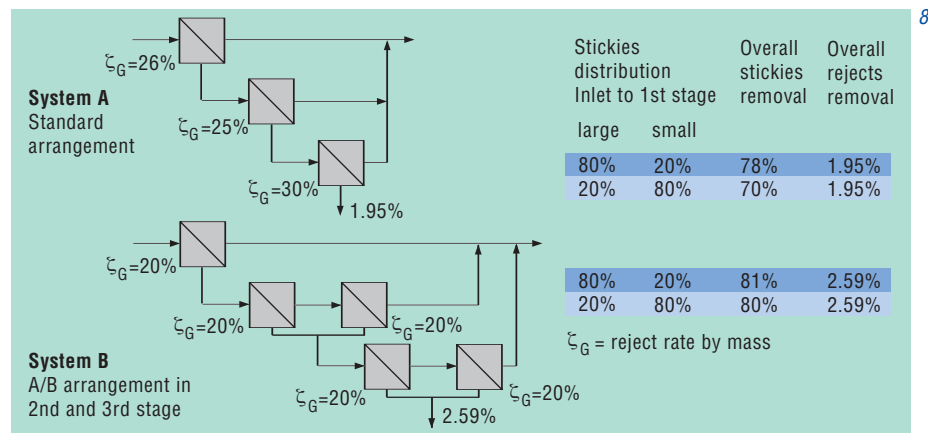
8

$\zeta_G$=26%

System A
Standard arrangement

$\zeta_G$=25%

$\zeta_G$=30%

1.95%

| Stickies distribution Inlet to 1st stage large | small | Overall stickies removal | Overall rejects removal |
|---|---|---|---|
| 80% | 20% | 78% | 1.95% |
| 20% | 80% | 70% | 1.95% |

$\zeta_G$=20%

$\zeta_G$=20%

$\zeta_G$=20%

System B
A/B arrangement in 2nd and 3rd stage

$\zeta_G$=20%

$\zeta_G$=20%

2.59%

| | | | |
|---|---|---|---|
| 80% | 20% | 81% | 2.59% |
| 20% | 80% | 80% | 2.59% |

$\zeta_G$ = reject rate by mass